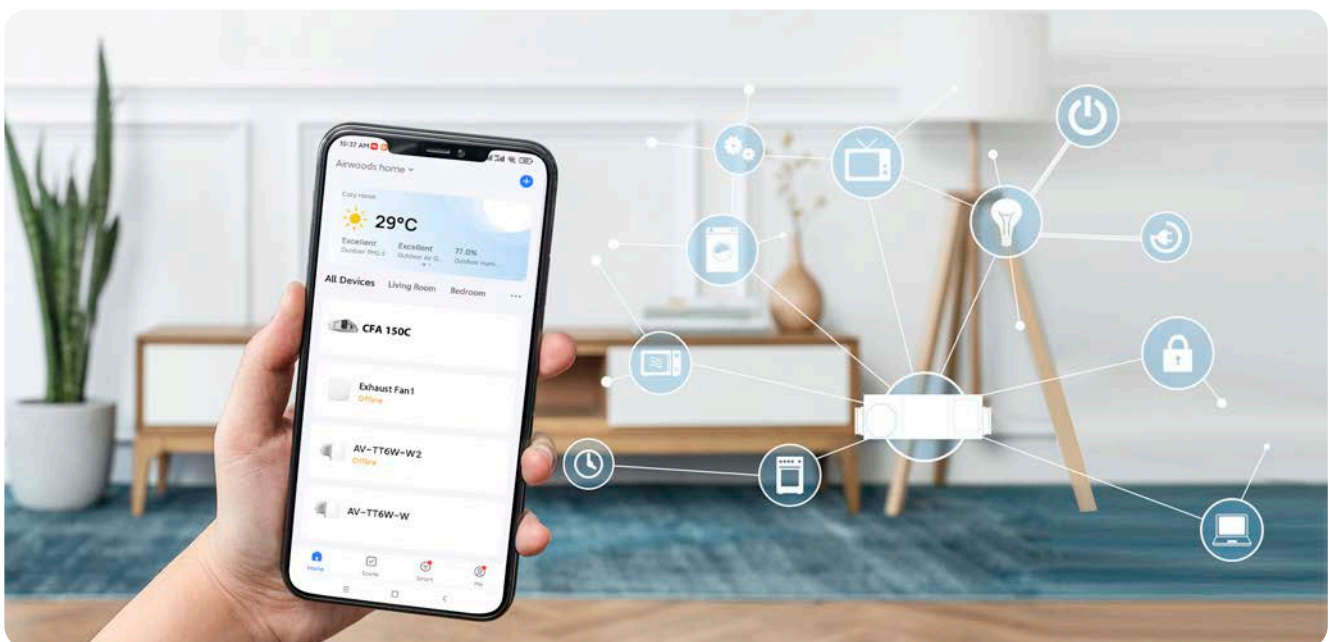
10:37 AM

Airwoods home

Cozy Home

29°C

Excellent
Outdoor PM2.5

Excellent
Outdoor Air Q...

77.0%
Outdoor Hum...

All Devices
Living Room
Bedroom
...

CFA 150C

Exhaust Fan1
Offline

AV-TT6W-W2
Offline

AV-TT6W-W

Home
Scene
Smart
Me